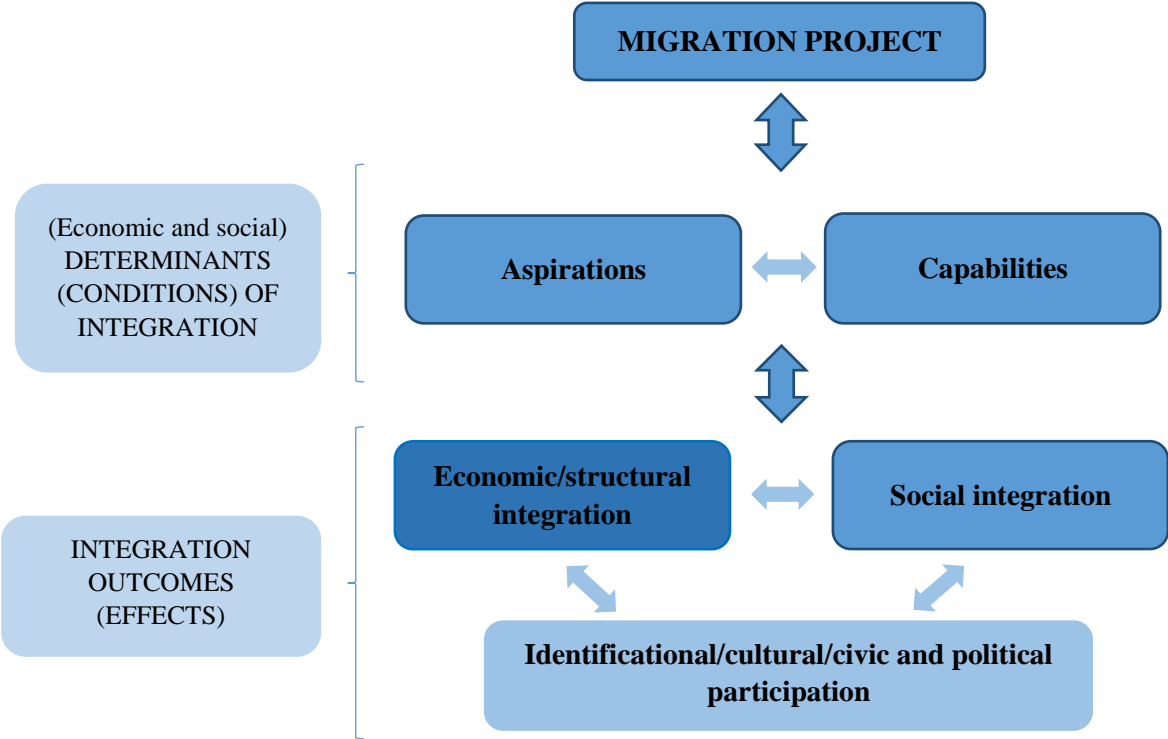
MIGRATION PROJECT

(Economic and social) DETERMINANTS (CONDITIONS) OF INTEGRATION

Aspirations

Capabilities

INTEGRATION OUTCOMES (EFFECTS)

Economic/structural integration

Social integration

Identificational/cultural/civic and political participation